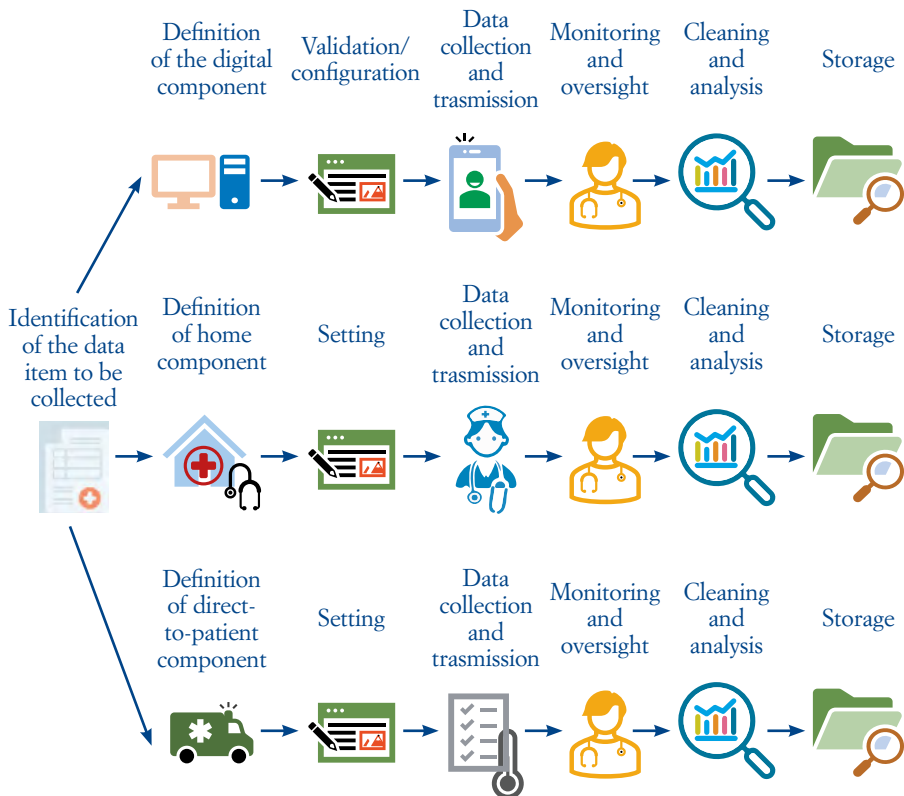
Identification of the data item to be collected

Definition of the digital component

Validation/ configuration

Data collection and trasmission

Monitoring and oversight

Cleaning and analysis

Storage

Definition of home component

Setting

Data collection and trasmission

Monitoring and oversight

Cleaning and analysis

Storage

Definition of direct-to-patient component

Setting

Data collection and trasmission

Monitoring and oversight

Cleaning and analysis

Storage